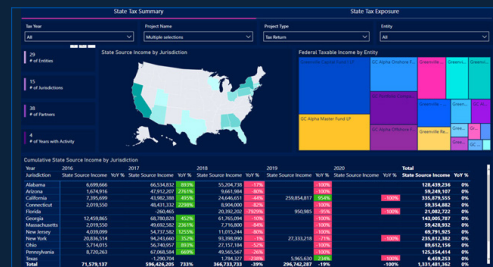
State Tax Summary

State Tax Exposure

Tax Year
All

Project Name
Multiple selections

Project Type
Tax Return

Entity
All

29
# of Entities

15
# of Jurisdictions

38
# of Partners

4
# of Years with Activity

State Source Income by Jurisdiction

Federal Taxable Income by Entity

GC Alpha Offshore F...

GC Alpha Master Fund LP

Cumulative State Source Income by Jurisdiction

| Year Jurisdiction | 2016 State Source Income | YoY % | 2017 State Source Income | YoY % | 2018 State Source Income | YoY % | 2019 State Source Income | YoY % | 2020 State Source Income | YoY % | Total State Source Income | YoY % |
|---|---|---|---|---|---|---|---|---|---|---|---|---|
| Alabama | 6,699,666 | | 66,534,832 | 893% | 55,204,738 | -17% | | -100% | | | 128,439,236 | 0% |
| Arizona | 1,674,916 | | 47,952,357 | 2763% | 9,661,904 | -80% | | -100% | | | 59,289,107 | 0% |
| California | 7,395,699 | | 43,982,980 | 495% | 24,646,651 | -44% | 259,854,817 | 954% | | -100% | 335,879,555 | 0% |
| Connecticut | 9,194,123 | | 40,431,332 | 340% | 9,909,427 | -75% | | -100% | | | 59,554,882 | 0% |
| Florida | | | -260,465 | | 20,392,202 | -7929% | 950,985 | -95% | | -100% | 21,082,722 | 0% |
| Georgia | 12,459,865 | | 60,788,008 | 388% | 69,557,904 | 14% | | -100% | | | 142,805,787 | 0% |
| Massachusetts | 2,019,556 | | 49,692,582 | 2361% | 7,716,800 | -84% | | -100% | | | 59,428,939 | 0% |
| New Jersey | 4,039,099 | | 54,737,560 | 1255% | 11,015,266 | -80% | | -100% | | | 69,791,925 | 0% |
| New York | 20,834,514 | | 94,243,069 | 352% | 93,398,990 | -1% | 27,333,719 | -71% | | -100% | 235,812,382 | 0% |
| Ohio | 5,174,015 | | 56,977,660 | 1001% | 27,157,164 | -52% | | -100% | | | 89,308,838 | 0% |
| Pennsylvania | 8,180,223 | | 60,564,580 | 640% | 66,565,567 | 10% | | -100% | | | 135,354,414 | 0% |
| Texas | | | 1,293,704 | | 1,766,473 | 37% | 5,365,610 | 204% | | -100% | 8,425,787 | 0% |
| Total | 71,579,137 | | 596,426,205 | 733% | 366,733,733 | -39% | 296,742,207 | -19% | | -100% | 1,331,481,362 | 0% |